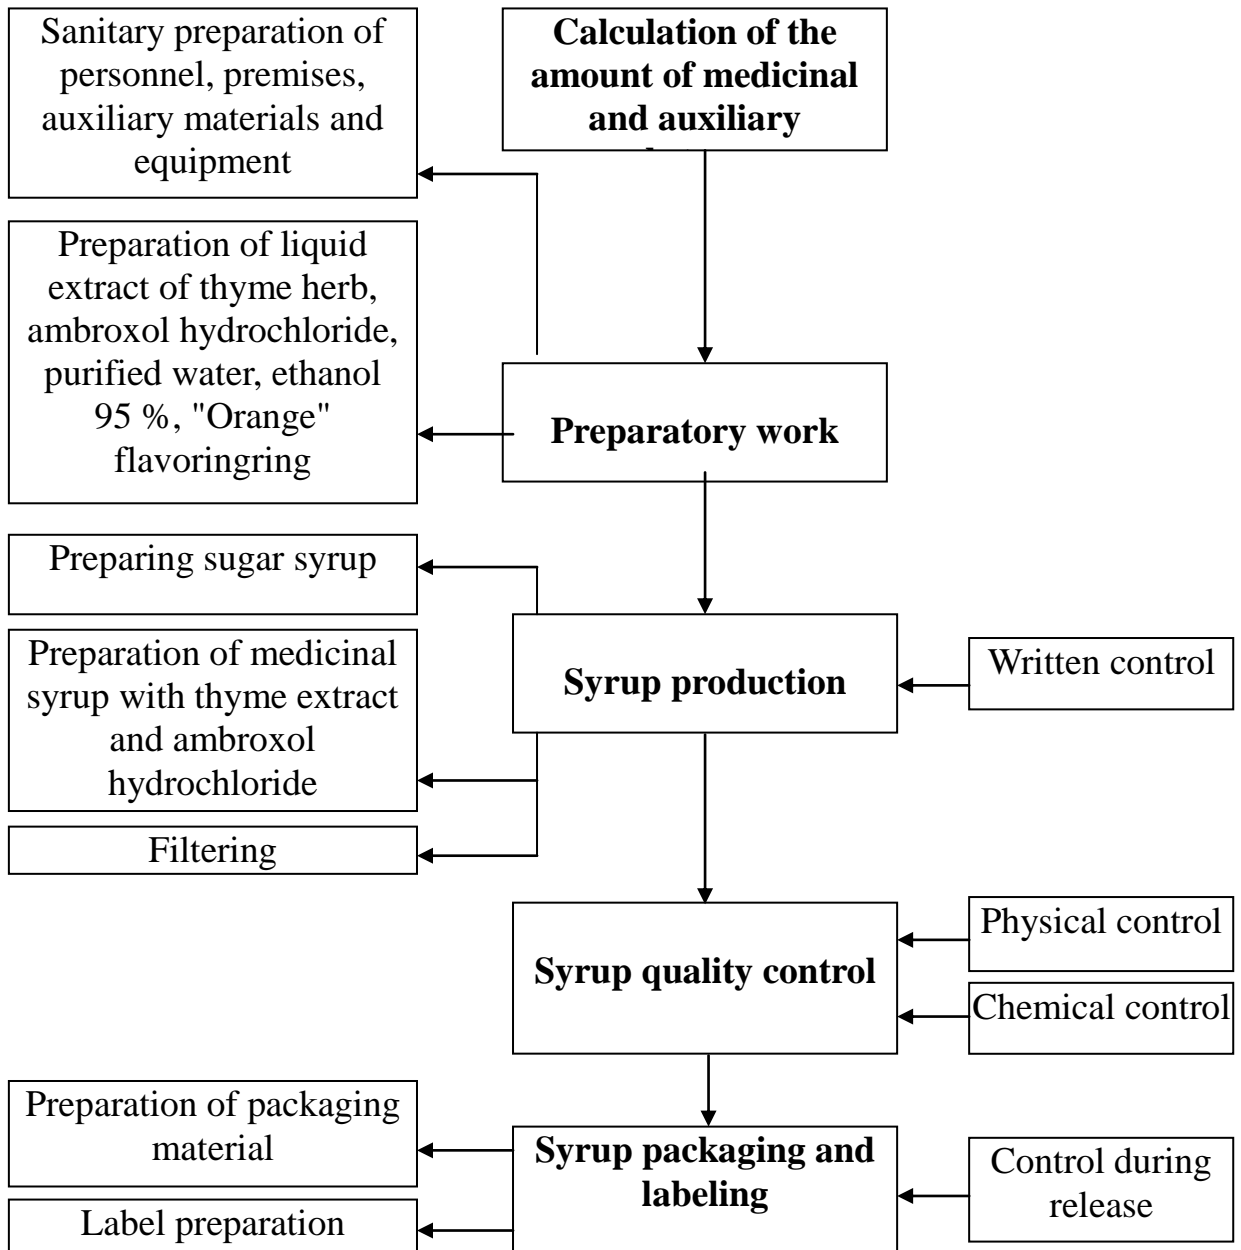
Calculation of the amount of medicinal and auxiliary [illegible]

Sanitary preparation of personnel, premises, auxiliary materials and equipment

Preparation of liquid extract of thyme herb, ambroxol hydrochloride, purified water, ethanol 95 %, "Orange" flavoringring

Preparatory work

Preparing sugar syrup

Preparation of medicinal syrup with thyme extract and ambroxol hydrochloride

Filtering

Syrup production

Written control

Syrup quality control

Physical control

Chemical control

Preparation of packaging material

Label preparation

Syrup packaging and labeling

Control during release